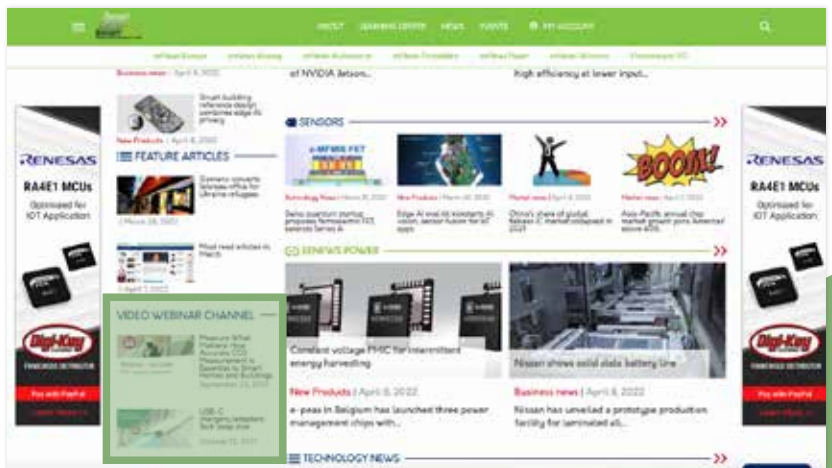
ABOUT LEARNING CENTER NEWS EVENTS MY ACCOUNT

Business news | April 8, 2022

of NVIDIA Jetson...

high efficiency at lower input...

Smart building reference design combines edge AI privacy

New Products | April 8, 2022

FEATURE ARTICLES

Siemens converts Innovation office for Ukraine refugees

| March 28, 2022

Most read articles in March

| April 7, 2022

SENSORS

Swiss quantum startup proposes Terrascale FET

Edge AI and AI accelerators in vision, sensor fusion for IoT apps

China's share of global fabless IC market collapsed in 2021

Asia-Pacific annual chip market growth points 'America' above 40%

RENEWABLE POWER

Constant voltage PMIC for intermittent energy harvesting

New Products | April 8, 2022

e-peas in Belgium has launched three power management chips with...

Nissan shows solid state battery line

Business news | April 8, 2022

Nissan has unveiled a prototype production facility for laminated all...

VIDEO WEBINAR CHANNEL

Measure What Matters: How Accurate CO2 Measurement is Essential to Smart Homes and Buildings

September 23, 2021

USB-C

October 21, 2021

TECHNOLOGY NEWS

RENESAS
RA4E1 MCUs
Optimized for IOT Application
Digi-Key
Pay with PayPal

RENESAS
RA4E1 MCUs
Optimized for IOT Application
Digi-Key
Pay with PayPal